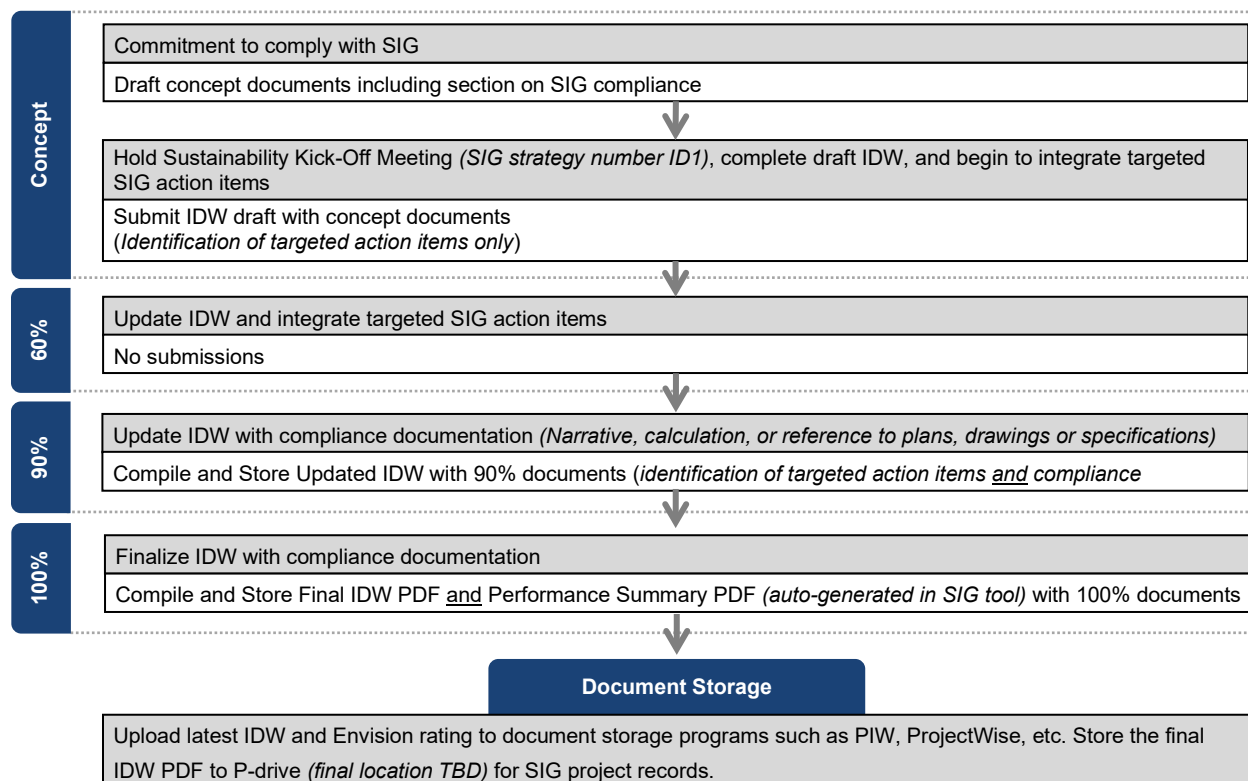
Concept

Commitment to comply with SIG

Draft concept documents including section on SIG compliance

Hold Sustainability Kick-Off Meeting *(SIG strategy number ID1)*, complete draft IDW, and begin to integrate targeted SIG action items

Submit IDW draft with concept documents (*Identification of targeted action items only*)

60%

Update IDW and integrate targeted SIG action items

No submissions

90%

Update IDW with compliance documentation *(Narrative, calculation, or reference to plans, drawings or specifications)*

Compile and Store Updated IDW with 90% documents (*identification of targeted action items and compliance*

100%

Finalize IDW with compliance documentation

Compile and Store Final IDW PDF and Performance Summary PDF *(auto-generated in SIG tool)* with 100% documents

Document Storage

Upload latest IDW and Envision rating to document storage programs such as PIW, ProjectWise, etc. Store the final IDW PDF to P-drive *(final location TBD)* for SIG project records.